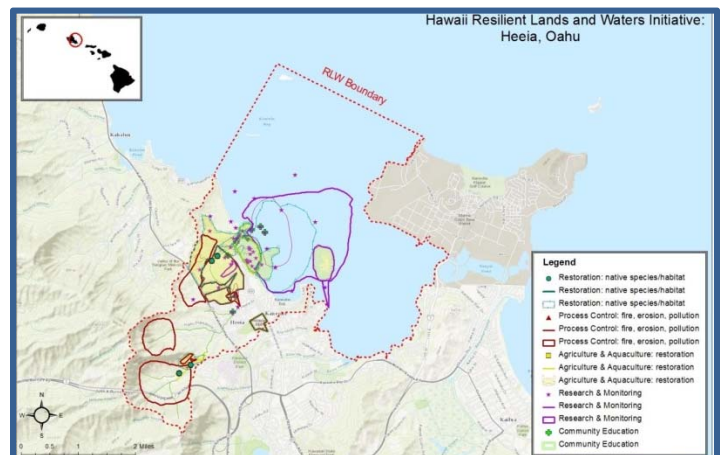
Hawaii Resilient Lands and Waters Initiative:
Heeia, Oahu

RLW Boundary

Legend
Restoration: native species/habitat
Restoration: native species/habitat
Restoration: native species/habitat
Process Control: fire, erosion, pollution
Process Control: fire, erosion, pollution
Process Control: fire, erosion, pollution
Agriculture & Aquaculture: restoration
Agriculture & Aquaculture: restoration
Agriculture & Aquaculture: restoration
Research & Monitoring
Research & Monitoring
Research & Monitoring
Community Education
Community Education

N
W E
S
0 0.5 1 2 Miles